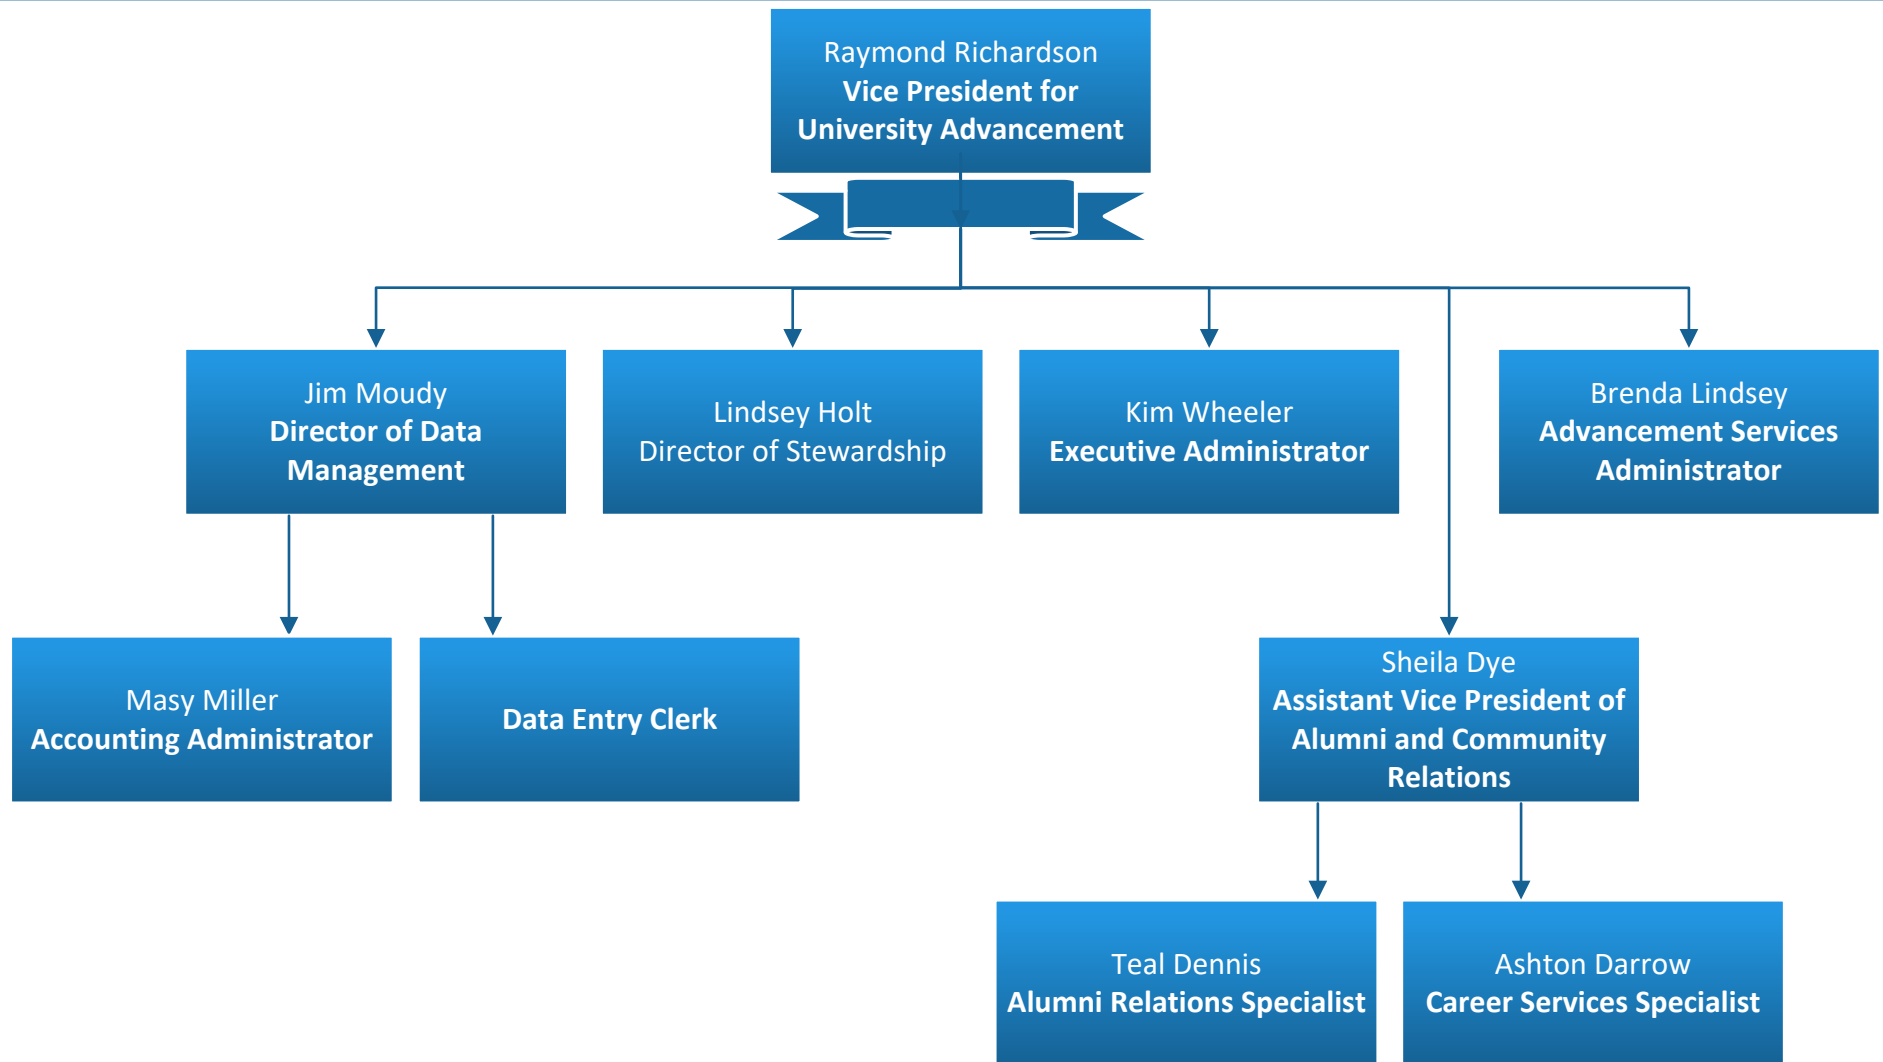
Raymond Richardson
Vice President for University Advancement

Jim Moody
Director of Data Management

Lindsey Holt
Director of Stewardship

Kim Wheeler
Executive Administrator

Brenda Lindsey
Advancement Services Administrator

Masy Miller
Accounting Administrator

Data Entry Clerk

Sheila Dye
Assistant Vice President of Alumni and Community Relations

Teal Dennis
Alumni Relations Specialist

Ashton Darrow
Career Services Specialist